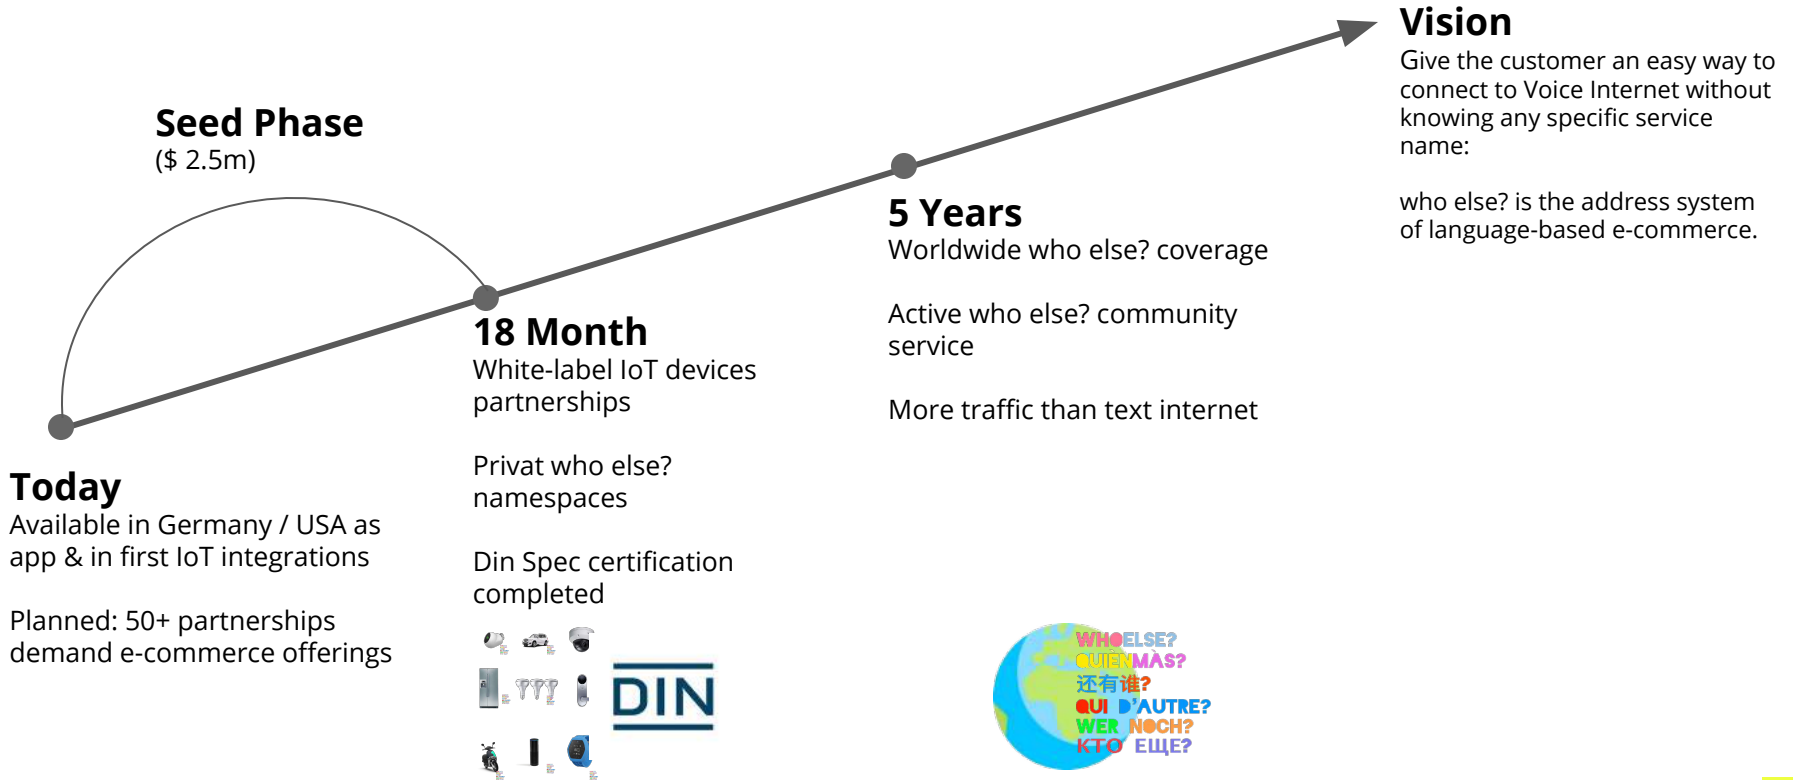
Vision
Give the customer an easy way to connect to Voice Internet without knowing any specific service name:

who else? is the address system of language-based e-commerce.

Seed Phase
($ 2.5m)

5 Years
Worldwide who else? coverage

Active who else? community service

More traffic than text internet

18 Month
White-label IoT devices partnerships

Privat who else? namespaces

Din Spec certification completed

Today
Available in Germany / USA as app & in first IoT integrations

Planned: 50+ partnerships demand e-commerce offerings

DIN

WHOELSE?
QUIENMAS?
还有谁?
QUI D'AUTRE?
WER NOCH?
КТО ЕЩЕ?